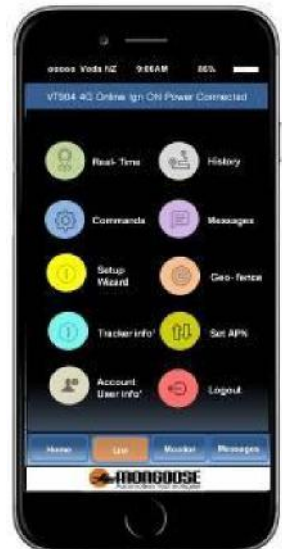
ooooo Voda NZ 9:06AM 86%

VT904 4G Online Ign ON Power Connected

Real-Time

History

Commands

Messages

Setup Wizard

Geo-fence

Tracker info'

Set APN

Account User info'

Logout

Home

List

Monitor

Messages

MONGOOSE

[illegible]